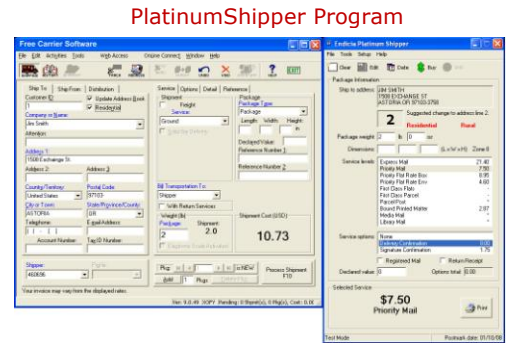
PlatinumShipper Program

Free Carrier Software

File Edit Activities Tools Web Access Online Connect Window Help

Ship To | Ship From | Distribution

Customer ID
Update Address Book
Residential

Company or Name:
Jim Smith

Attention:

Address 1:
1508 Exchange St.

Address 2:

Address 3:

Country/Territory:
United States

Postal Code:
97103

City or Town:
ASTORIA

State/Province/County:
OR

Telephone:

E-mail Address:

Account Number:

Tax ID Number:

Shipper:
460696

Your invoice may vary from the displayed rates.

Service | Options | Detail | Reference

Shipment
Freight
Service:
Ground

Package
Package Type:
Package
Length Width Height

Declared Value:

Reference Number 1:

Reference Number 2:

Bill Transportation To:
Shipper
With Return Services

Weight (lb)
Package: Shipment:
2 2.0

Shipment Cost (USD)
10.73

Pkg: 1 of 1 >>NEW
Add Pkgs Delete

Process Shipment
F10

Ver. 9.0.49 XOFY Pending: 0 Shpmt(s), 0 Pkg(s), Cost: 0.00

Endicia Platinum Shipper

File Tools Setup Help

Clear Edit Details Buy

Package Information

Ship to address: JIM SMITH
1508 EXCHANGE ST
ASTORIA OR 97103-3758

2 Suggested change to address line 2.
Residential Rural

Package weight 2 lb 0 oz

Dimensions (L x W x H) Zone 8

Service levels
Express Mail 21.40
Priority Mail 7.50
Priority Flat Rate Box 8.95
Priority Flat Rate Env 4.60
First Class Flats
First Class Parcel
Parcel Post
Bound Printed Matter 2.97
Media Mail
Library Mail

Service options
None
Delivery Confirmation 0.00
Signature Confirmation 1.75

Registered Mail
Return Receipt

Declared value 0

Options total 0.00

Selected Service

$7.50
Priority Mail

Print

Test Mode Postmark date: 01/10/08